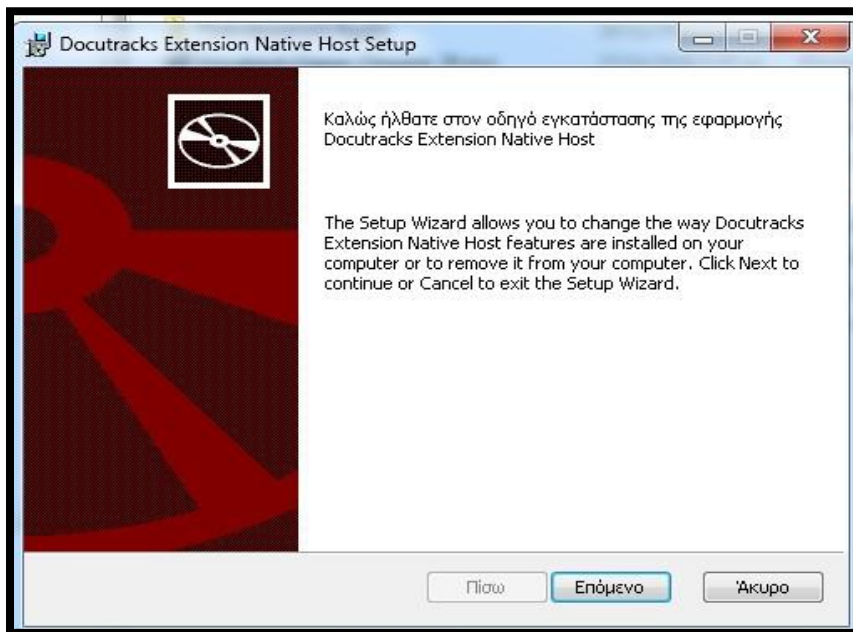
Docutracks Extension Native Host Setup

Καλώς ήλθατε στον οδηγό εγκατάστασης της εφαρμογής Docutracks Extension Native Host

The Setup Wizard allows you to change the way Docutracks Extension Native Host features are installed on your computer or to remove it from your computer. Click Next to continue or Cancel to exit the Setup Wizard.

Πίσω Επόμενο Άκυρο